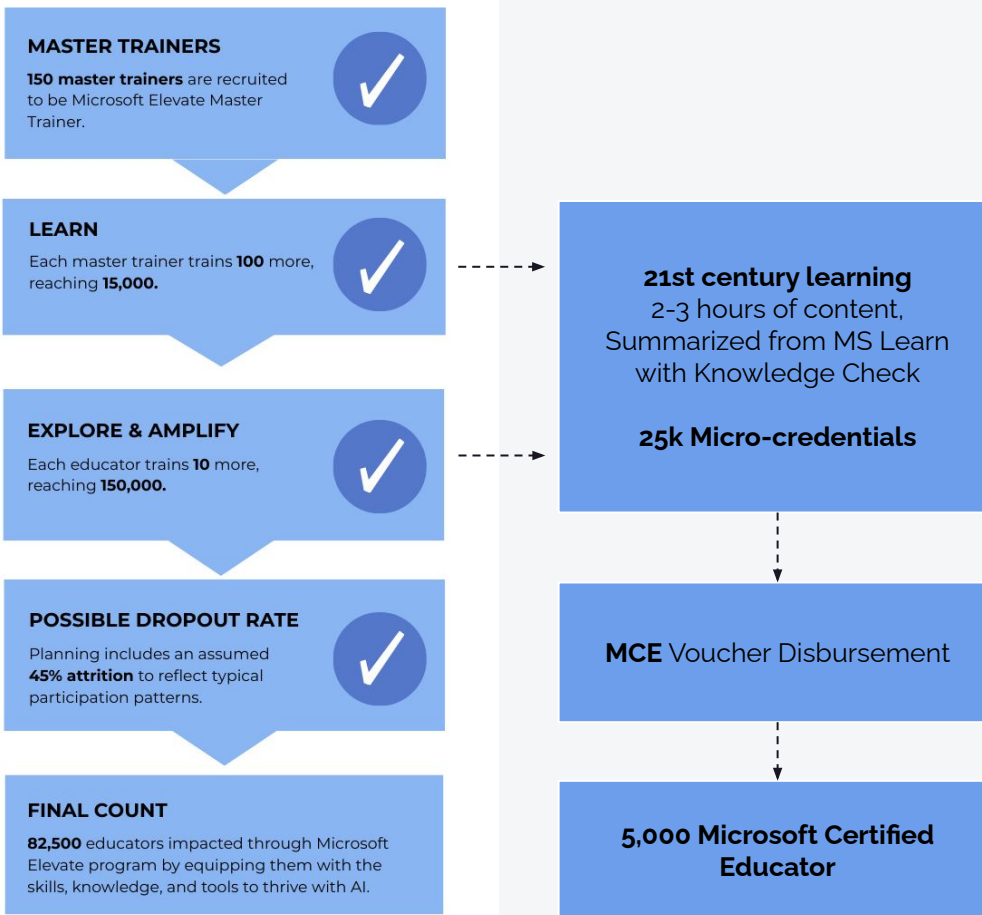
MASTER TRAINERS

150 master trainers are recruited to be Microsoft Elevate Master Trainer.

LEARN

Each master trainer trains 100 more, reaching 15,000.

EXPLORE & AMPLIFY

Each educator trains 10 more, reaching 150,000.

POSSIBLE DROPOUT RATE

Planning includes an assumed 45% attrition to reflect typical participation patterns.

FINAL COUNT

82,500 educators impacted through Microsoft Elevate program by equipping them with the skills, knowledge, and tools to thrive with AI.

21st century learning
2-3 hours of content, Summarized from MS Learn with Knowledge Check

25k Micro-credentials

MCE Voucher Disbursement

5,000 Microsoft Certified Educator